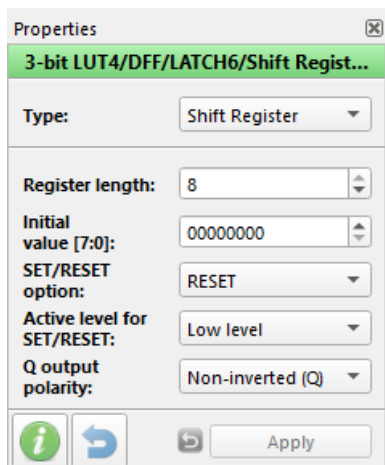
Properties

3-bit LUT4/DFF/LATCH6/Shift Regist...

Type: Shift Register

Register length: 8

Initial value [7:0]: 00000000

SET/RESET option: RESET

Active level for SET/RESET: Low level

Q output polarity: Non-inverted (Q)

Apply